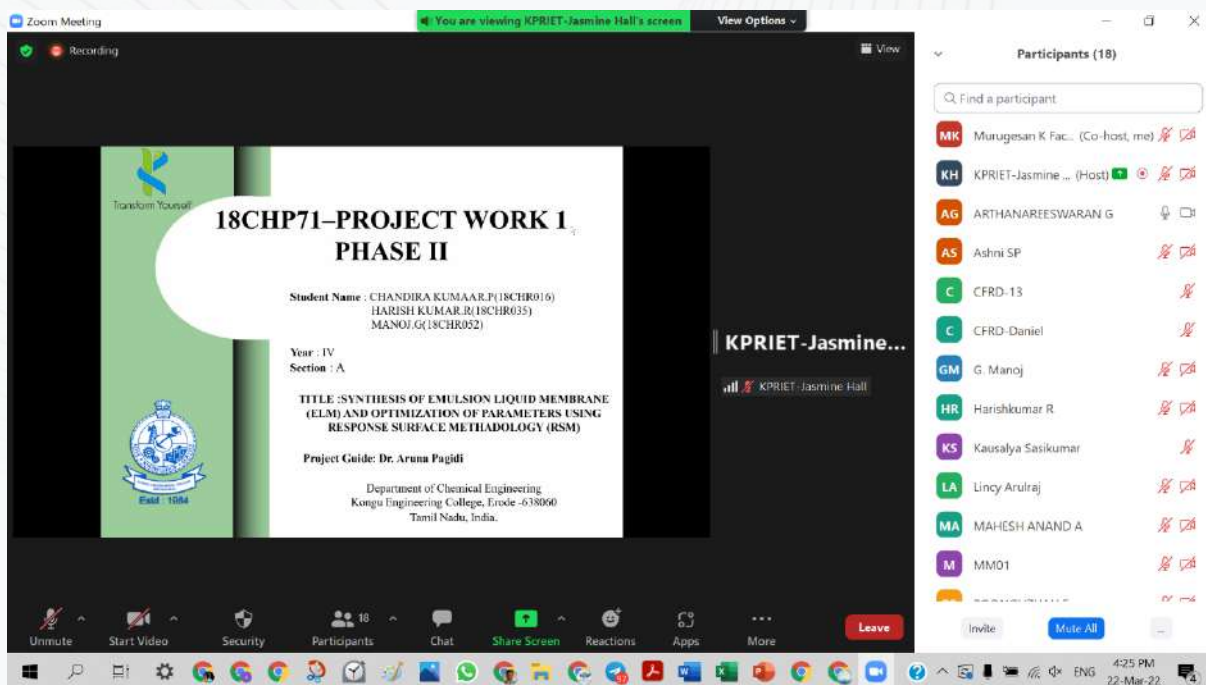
Zoom Meeting

You are viewing KPRIET-Jasmine Hall's screen

View Options

Recording

View

Participants (18)

Find a participant

MK Murugesan K Fac... (Co-host, me)

KH KPRIET-Jasmine ... (Host)

AG ARTHANAREESWARAN G

AS Ashni SP

C CFRD-13

C CFRD-Daniel

GM G. Manoj

HR Harishkumar R

KS Kausalya Sasikumar

LA Lincy Arulraj

MA MAHESH ANAND A

M MM01

Invite

Mute All

Transform Yourself

18CHP71–PROJECT WORK 1 PHASE II

Student Name : CHANDIRA KUMAAR.P(18CHR016)
HARISH KUMAR.R(18CHR035)
MANOJ.G(18CHR052)

Year : IV
Section : A

TITLE :SYNTHESIS OF EMULSION LIQUID MEMBRANE (ELM) AND OPTIMIZATION OF PARAMETERS USING RESPONSE SURFACE METHADOLOGY (RSM)

Project Guide: Dr. Aruna Pagidi

Department of Chemical Engineering
Kongu Engineering College, Erode -638060
Tamil Nadu, India.

Estd : 1984

KPRIET-Jasmine...

KPRIET-Jasmine Hall

Unmute
Start Video
Security
18
Participants
Chat
Share Screen
Reactions
Apps
More
Leave

ENG
4:25 PM
22-Mar-22
4